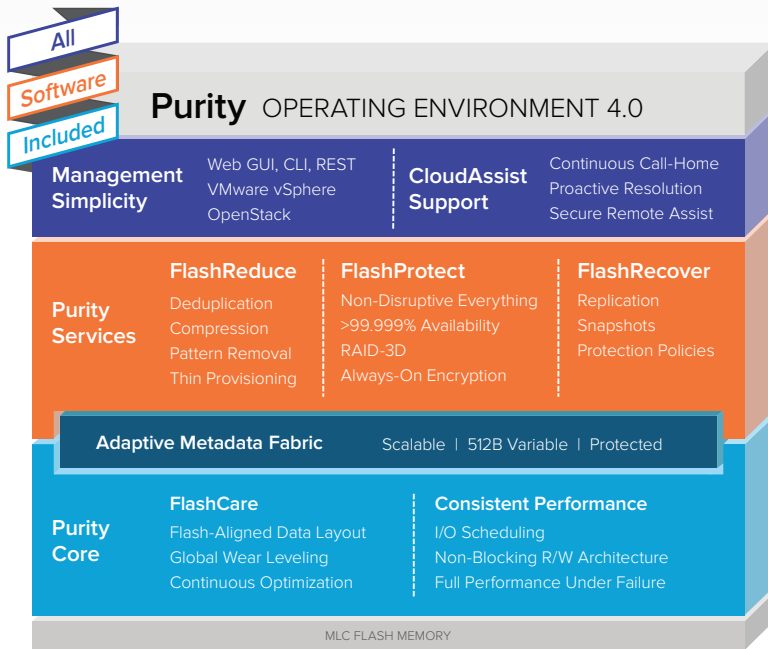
All
Software
Included

Purity OPERATING ENVIRONMENT 4.0

Management Simplicity

Web GUI, CLI, REST
VMware vSphere
OpenStack

CloudAssist Support

Continuous Call-Home
Proactive Resolution
Secure Remote Assist

Purity Services

FlashReduce
Deduplication
Compression
Pattern Removal
Thin Provisioning

FlashProtect
Non-Disruptive Everything
>99.999% Availability
RAID-3D
Always-On Encryption

FlashRecover
Replication
Snapshots
Protection Policies

Adaptive Metadata Fabric

Scalable | 512B Variable | Protected

Purity Core

FlashCare
Flash-Aligned Data Layout
Global Wear Leveling
Continuous Optimization

Consistent Performance
I/O Scheduling
Non-Blocking R/W Architecture
Full Performance Under Failure

MLC FLASH MEMORY